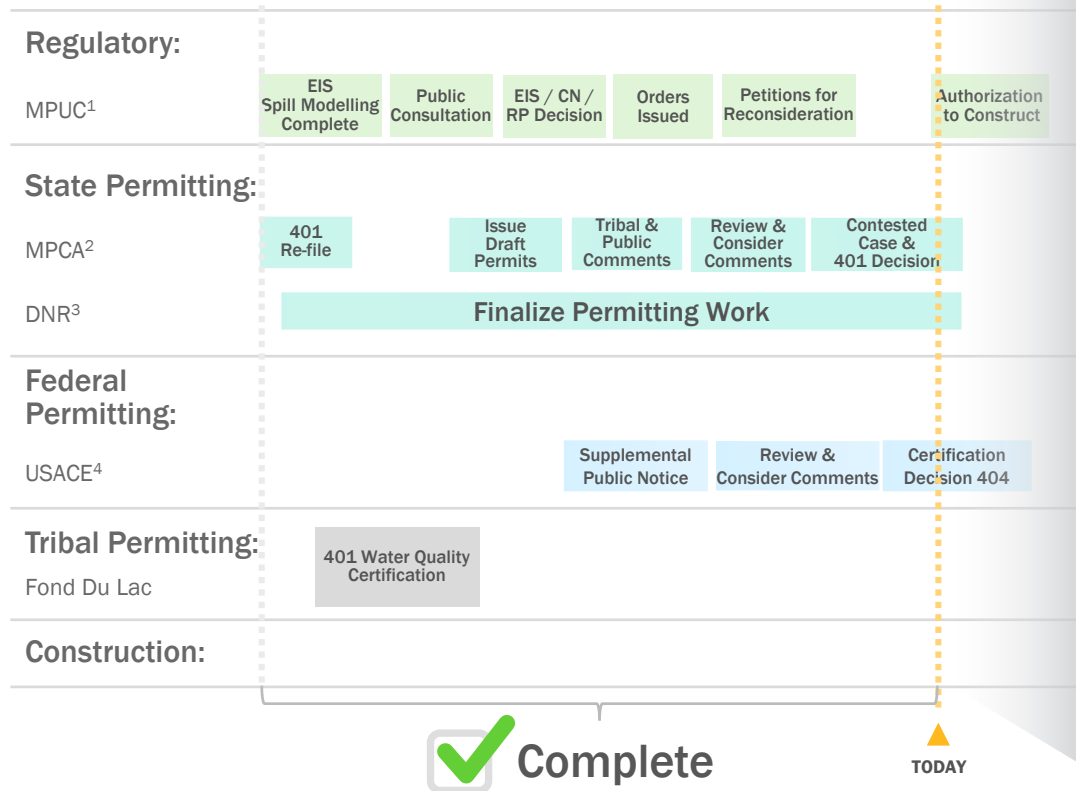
Regulatory:

MPUC$^1$

EIS Spill Modelling Complete

Public Consultation

EIS / CN / RP Decision

Orders Issued

Petitions for Reconsideration

Authorization to Construct

State Permitting:

MPCA$^2$

401 Re-file

Issue Draft Permits

Tribal & Public Comments

Review & Consider Comments

Contested Case & 401 Decision

DNR$^3$

Finalize Permitting Work

Federal Permitting:

USACE$^4$

Supplemental Public Notice

Review & Consider Comments

Certification Decision 404

Tribal Permitting:

Fond Du Lac

401 Water Quality Certification

Construction:

Complete

TODAY